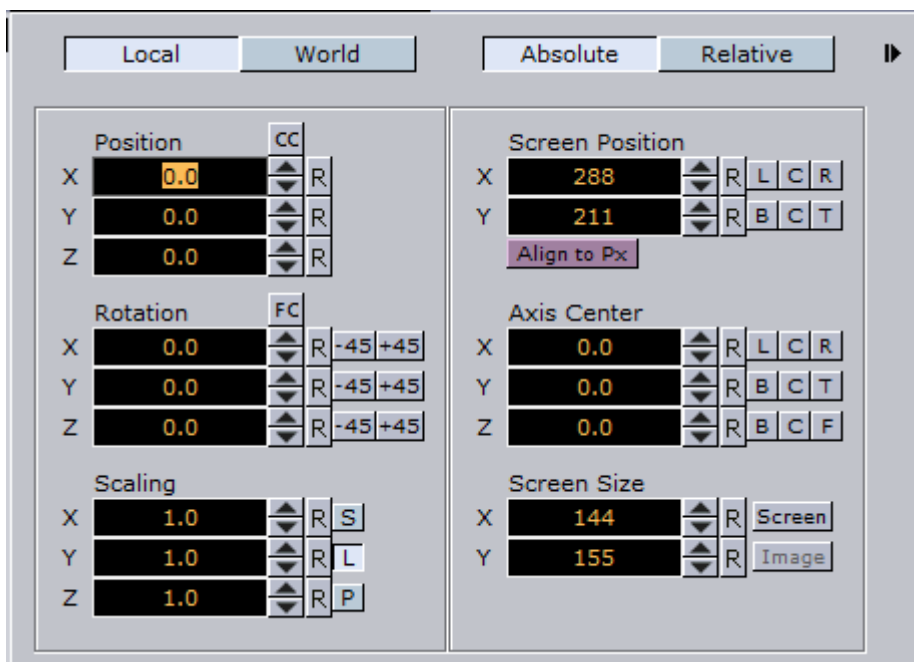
Local World Absolute Relative

Position CC
X 0.0 R
Y 0.0 R
Z 0.0 R

Rotation FC
X 0.0 R -45 +45
Y 0.0 R -45 +45
Z 0.0 R -45 +45

Scaling
X 1.0 R S
Y 1.0 R L
Z 1.0 R P

Screen Position
X 288 R L C R
Y 211 R B C T
Align to Px

Axis Center
X 0.0 R L C R
Y 0.0 R B C T
Z 0.0 R B C F

Screen Size
X 144 R Screen
Y 155 R Image